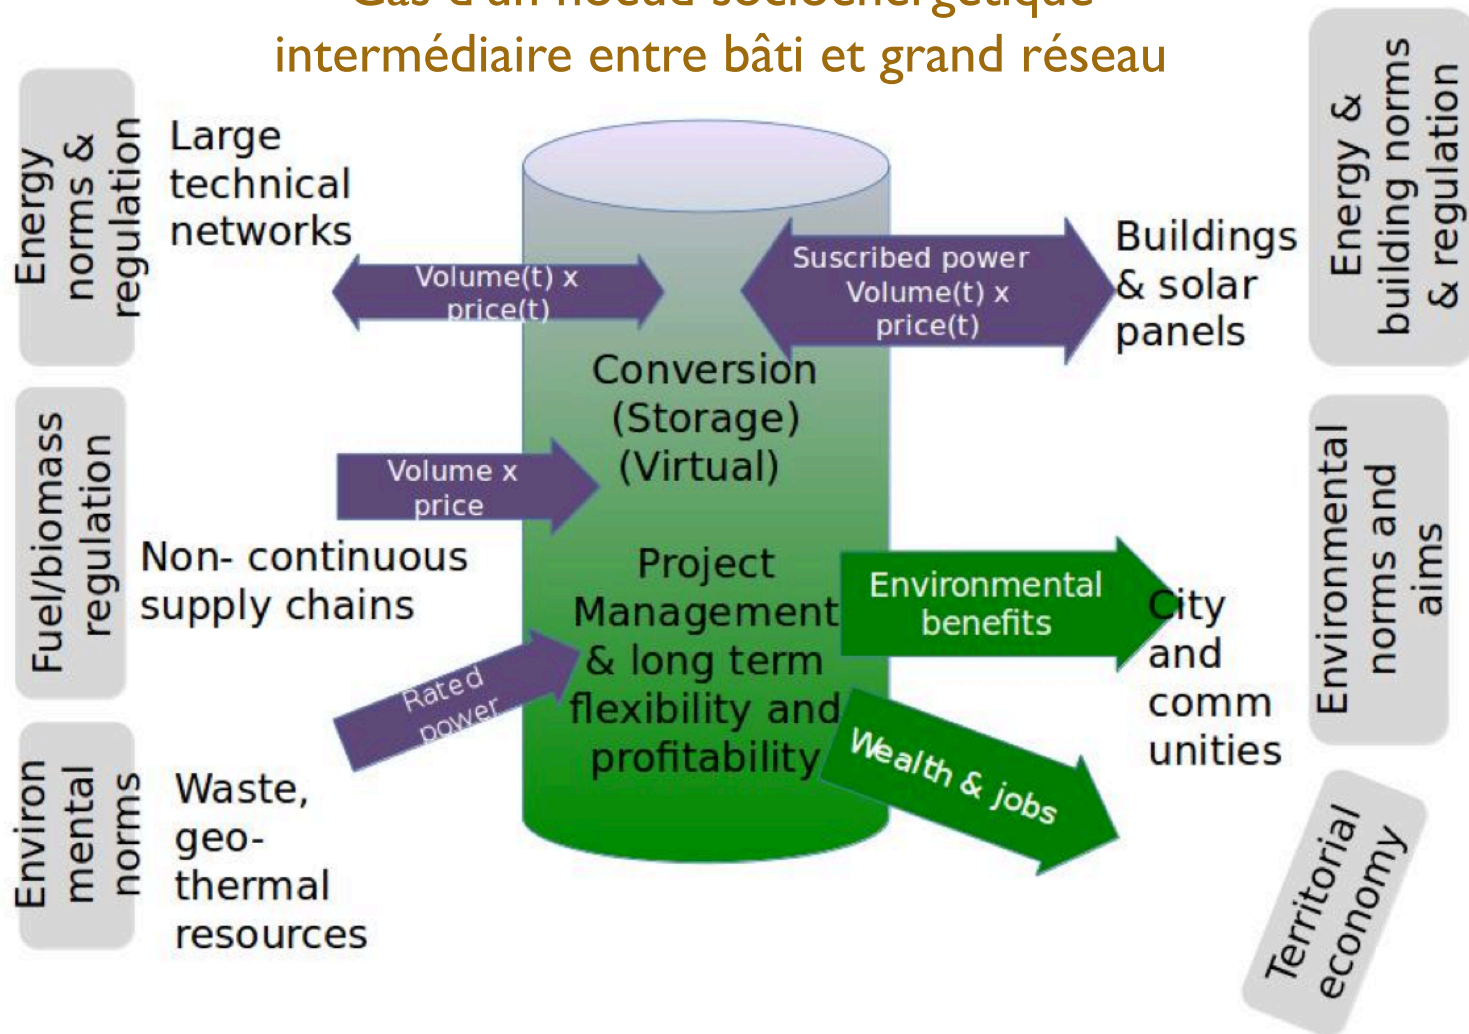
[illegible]
intermédiaire entre bâti et grand réseau

Energy norms & regulation

Large technical networks

Volume(t) x price(t)

Suscribed power Volume(t) x price(t)

Buildings & solar panels

Energy & building norms & regulation

Conversion (Storage) (Virtual)

Fuel/biomass regulation

Volume x price

Non- continuous supply chains

Project Management & long term flexibility and profitability

Environmental benefits

City and comm unities

Environmental norms and aims

Rated power

Wealth & jobs

Environ mental norms

Waste, geo-thermal resources

Territorial economy